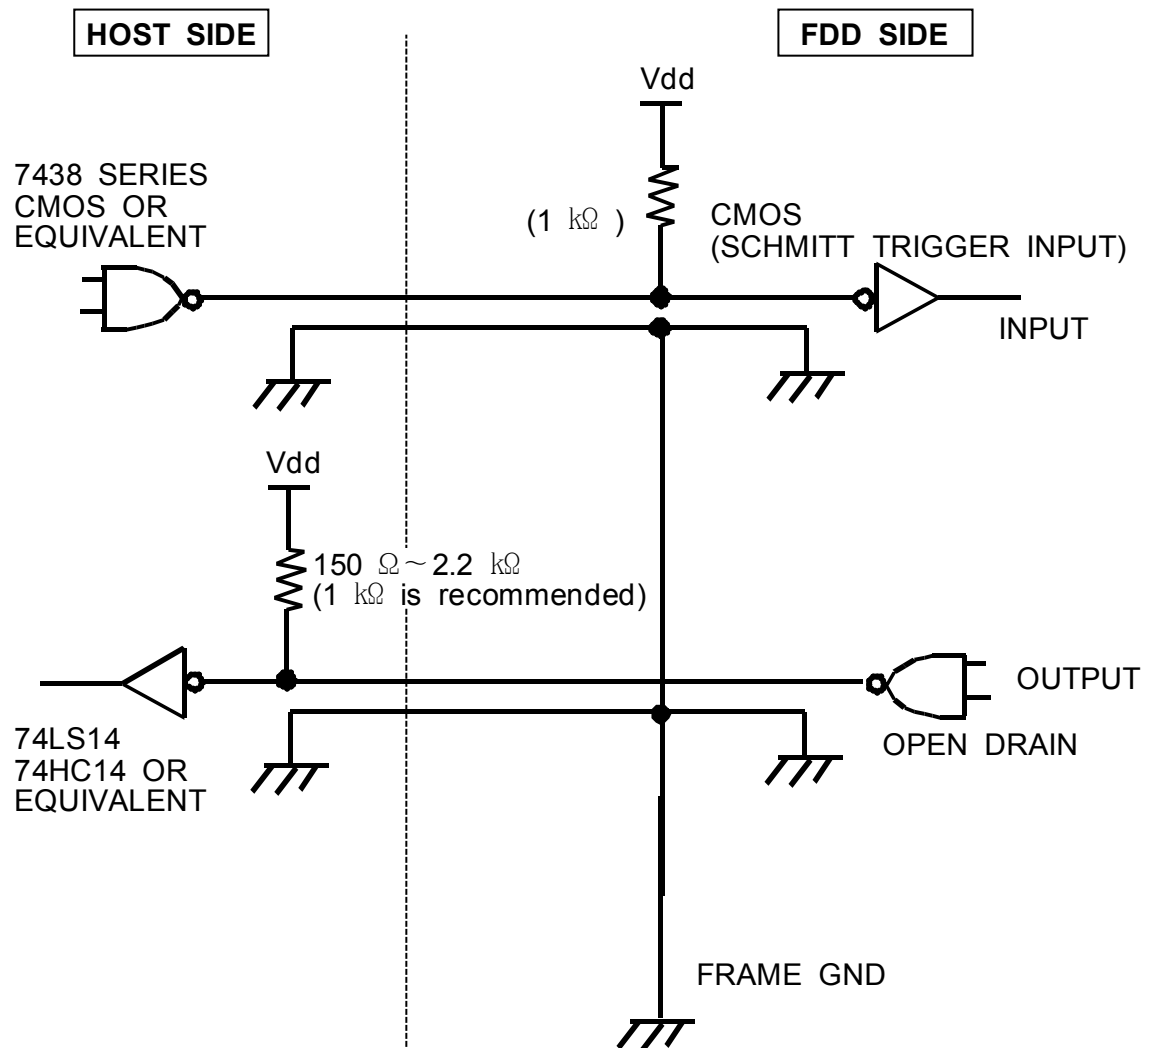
HOST SIDE

FDD SIDE

Vdd

7438 SERIES
CMOS OR
EQUIVALENT

(1 kΩ )

CMOS
(SCHMITT TRIGGER INPUT)

INPUT

Vdd

150 Ω ~ 2.2 kΩ
(1 kΩ is recommended)

OUTPUT

74LS14
74HC14 OR
EQUIVALENT

OPEN DRAIN

FRAME GND